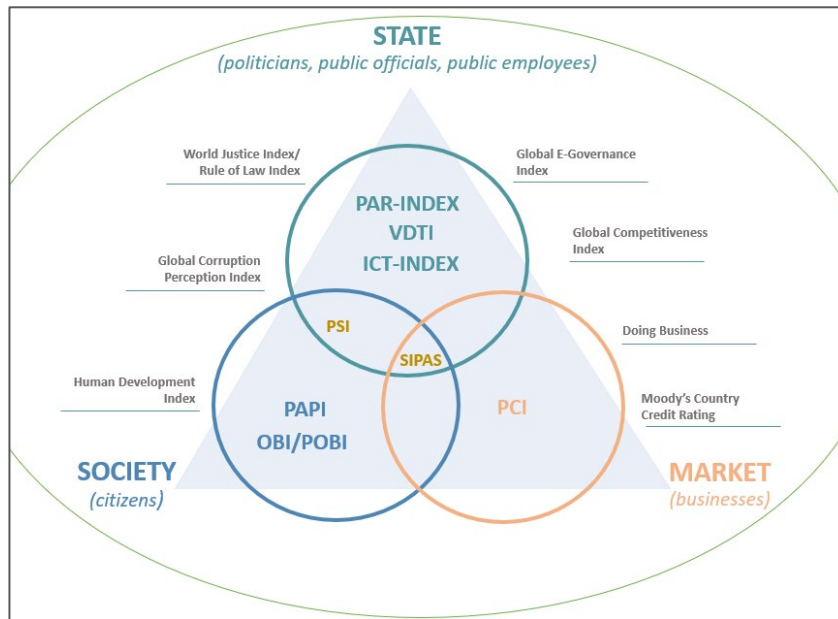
STATE
(politicians, public officials, public employees)

World Justice Index/
Rule of Law Index

Global E-Governance
Index

PAR-INDEX
VDTI
ICT-INDEX

Global Competitiveness
Index

Global Corruption
Perception Index

PSI

Doing Business

SIPAS

Human Development
Index

PAPI
OBI/POBI

PCI

Moody's Country
Credit Rating

SOCIETY
(citizens)

MARKET
(businesses)